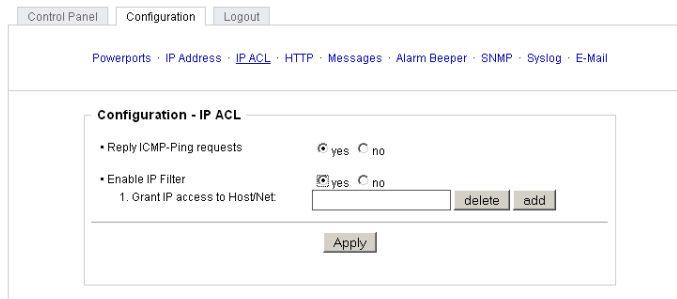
Control Panel Configuration Logout

Powerports · IP Address · IP ACL · HTTP · Messages · Alarm Beeper · SNMP · Syslog · E-Mail

Configuration - IP ACL

• Reply ICMP-Ping requests yes no

• Enable IP Filter yes no

1. Grant IP access to Host/Net: delete add

Apply